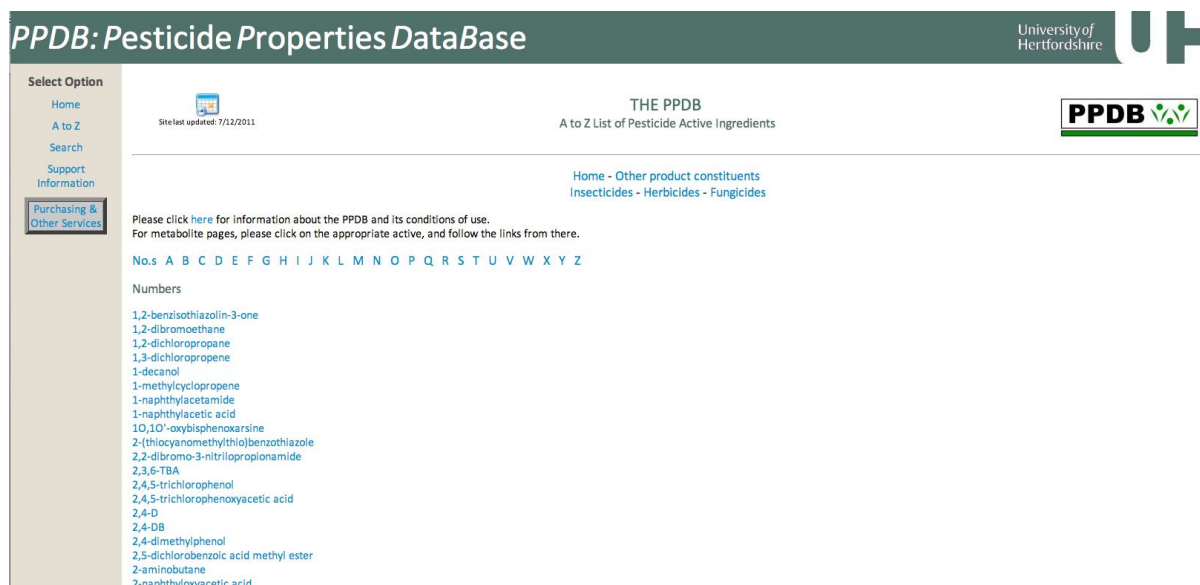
PPDB: Pesticide Properties DataBase

University of Hertfordshire

Select Option
Home
A to Z
Search
Support Information
Purchasing & Other Services

Site last updated: 7/12/2011

THE PPDB
A to Z List of Pesticide Active Ingredients

PPDB

Home - Other product constituents
Insecticides - Herbicides - Fungicides

Please click here for information about the PPDB and its conditions of use.
For metabolite pages, please click on the appropriate active, and follow the links from there.

No.s A B C D E F G H I J K L M N O P Q R S T U V W X Y Z

Numbers

1,2-benzisothiazolin-3-one
1,2-dibromoethane
1,2-dichloropropane
1,3-dichloropropene
1-decanol
1-methylcyclopropene
1-naphthylacetamide
1-naphthylacetic acid
1O,1O'-oxybisphenoxarsine
2-(thiocyanomethylthio)benzothiazole
2,2-dibromo-3-nitrilopropionamide
2,3,6-TBA
2,4,5-trichlorophenol
2,4,5-trichlorophenoxyacetic acid
2,4-D
2,4-DB
2,4-dimethylphenol
2,5-dichlorobenzoic acid methyl ester
2-aminobutane
2-naphthyloxyacetic acid